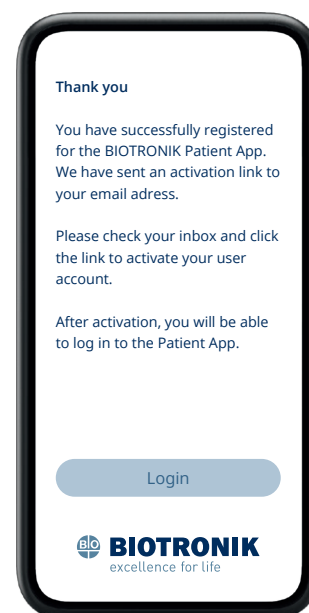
Thank you

You have successfully registered for the BIOTRONIK Patient App. We have sent an activation link to your email adress.

Please check your inbox and click the link to activate your user account.

After activation, you will be able to log in to the Patient App.

Login

BIOTRONIK
excellence for life